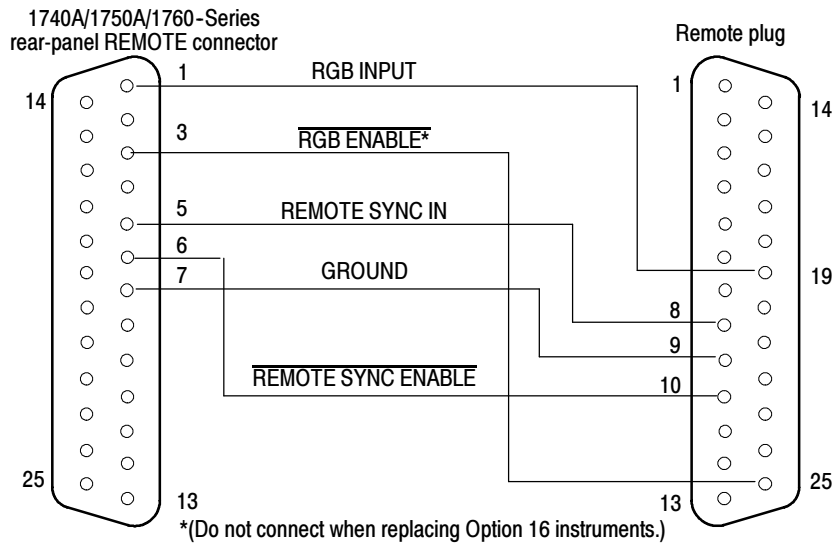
1740A/1750A/1760-Series rear-panel REMOTE connector

Remote plug

14

1

RGB INPUT

1

14

3

$\overline{\text{RGB ENABLE}}$*

5

REMOTE SYNC IN

6

7

GROUND

19

8

9

$\overline{\text{REMOTE SYNC ENABLE}}$

10

25

13

13

25

*(Do not connect when replacing Option 16 instruments.)